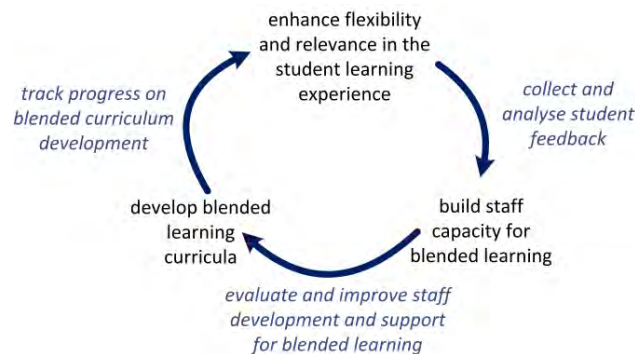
enhance flexibility and relevance in the student learning experience

collect and analyse student feedback

build staff capacity for blended learning

evaluate and improve staff development and support for blended learning

develop blended learning curricula

track progress on blended curriculum development